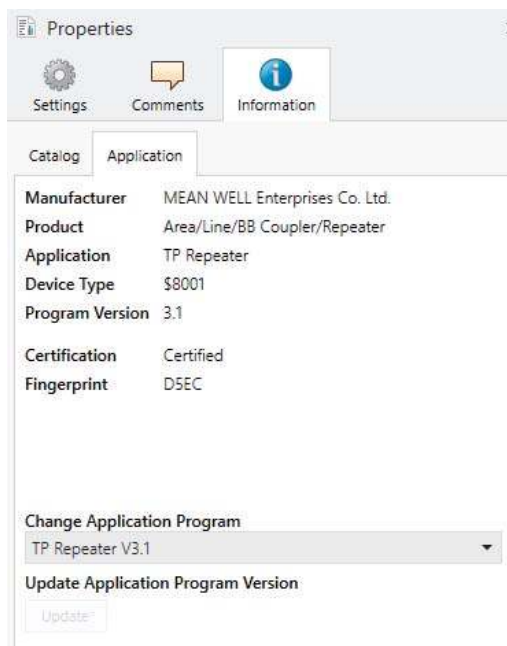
Properties

Settings
Comments
Information

Catalog
Application

| | |
|---|---|
| Manufacturer | MEAN WELL Enterprises Co. Ltd. |
| Product | Area/Line/BB Coupler/Repeater |
| Application | TP Repeater |
| Device Type | \$8001 |
| Program Version | 3.1 |
| Certification | Certified |
| Fingerprint | D5EC |

Change Application Program
TP Repeater V3.1

Update Application Program Version
Update